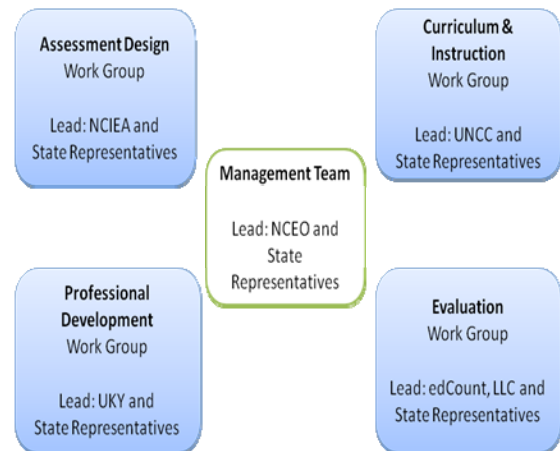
Assessment Design
Work Group

Lead: NCIEA and State Representatives

Curriculum & Instruction
Work Group

Lead: UNCC and State Representatives

Management Team

Lead: NCEO and State Representatives

Professional Development
Work Group

Lead: UKY and State Representatives

Evaluation
Work Group

Lead: edCount, LLC and State Representatives